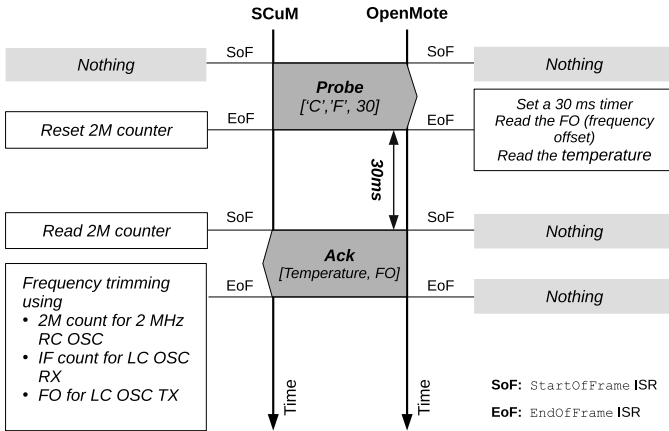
SCuM

OpenMote

SoF

Nothing

Probe
['C','F', 30]

SoF

Nothing

EoF

Reset 2M counter

EoF

Set a 30 ms timer
Read the FO (frequency offset)
Read the temperature

30ms

SoF

Read 2M counter

SoF

Nothing

Ack
[Temperature, FO]

Frequency trimming using
• 2M count for 2 MHz RC OSC
• IF count for LC OSC RX
• FO for LC OSC TX

EoF

EoF

Nothing

Time

Time

SoF: StartOfFrame ISR

EoF: EndOfFrame ISR